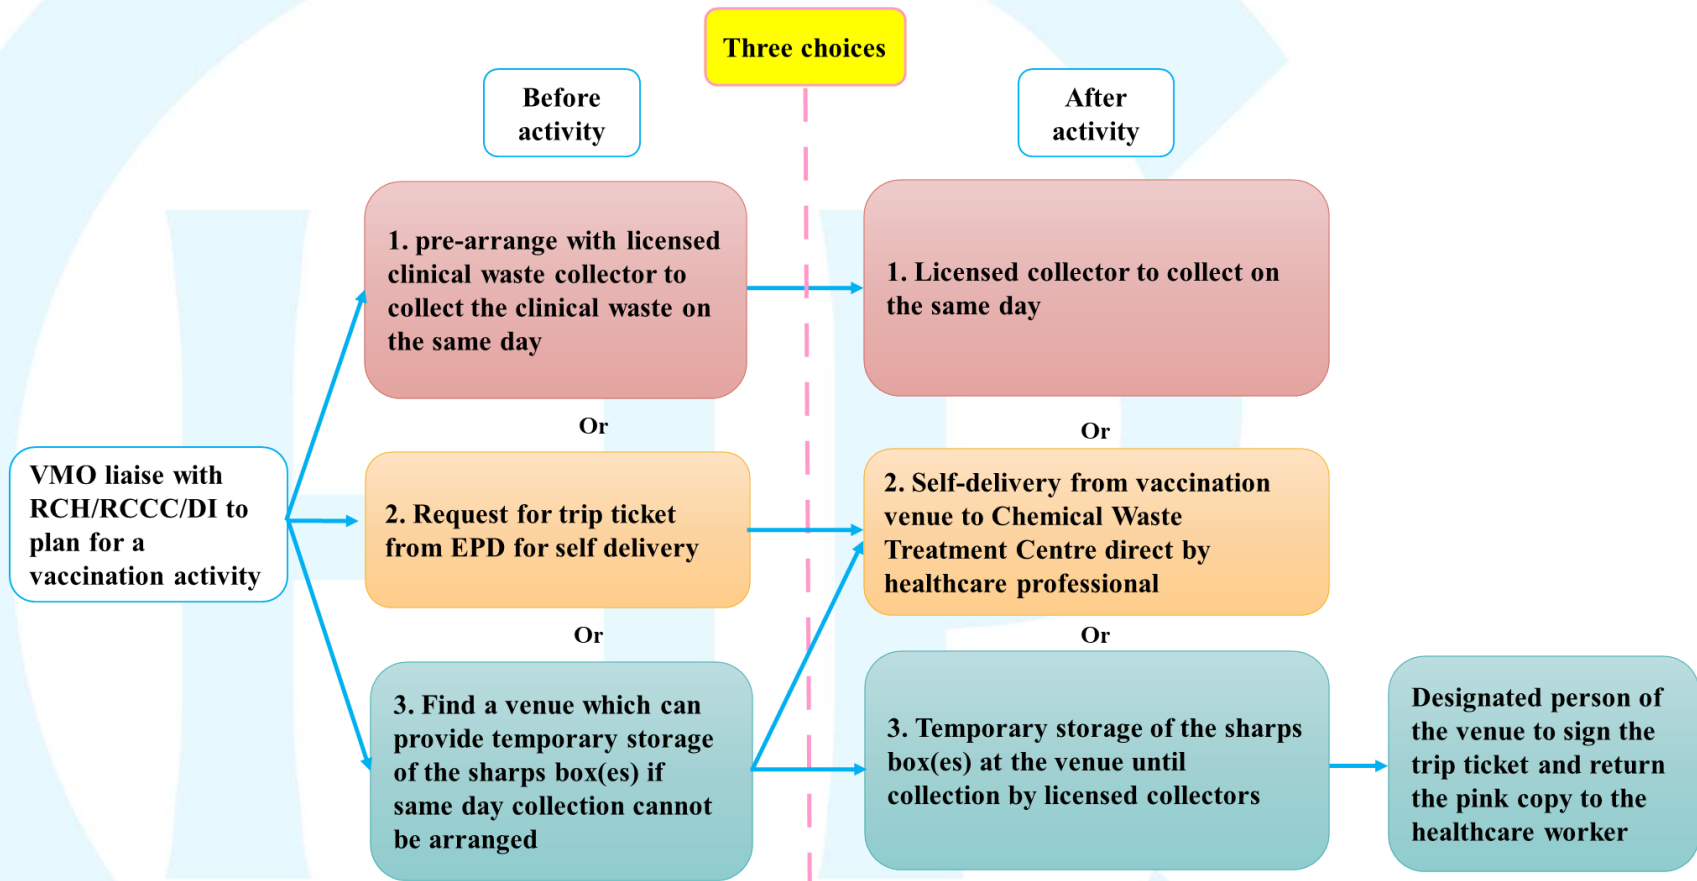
Three choices

Before activity

After activity

VMO liaise with RCH/RCCC/DI to plan for a vaccination activity

1. pre-arrange with licensed clinical waste collector to collect the clinical waste on the same day

1. Licensed collector to collect on the same day

Or

Or

2. Request for trip ticket from EPD for self delivery

2. Self-delivery from vaccination venue to Chemical Waste Treatment Centre direct by healthcare professional

Or

Or

3. Find a venue which can provide temporary storage of the sharps box(es) if same day collection cannot be arranged

3. Temporary storage of the sharps box(es) at the venue until collection by licensed collectors

Designated person of the venue to sign the trip ticket and return the pink copy to the healthcare worker